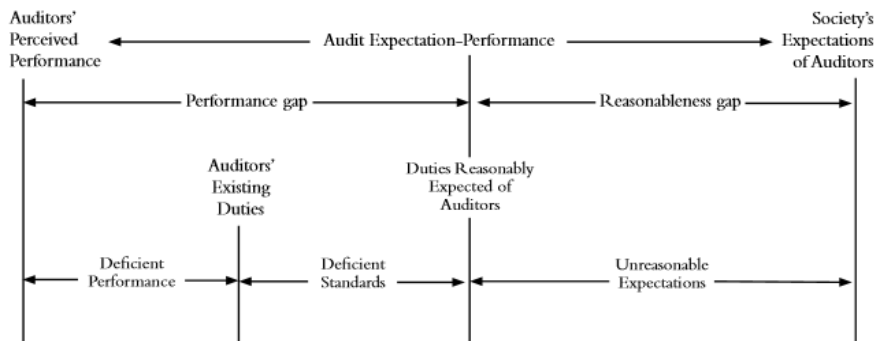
Auditors' Perceived Performance

Audit Expectation–Performance

Society's Expectations of Auditors

Performance gap

Reasonableness gap

Auditors' Existing Duties

Duties Reasonably Expected of Auditors

Deficient Performance

Deficient Standards

Unreasonable Expectations